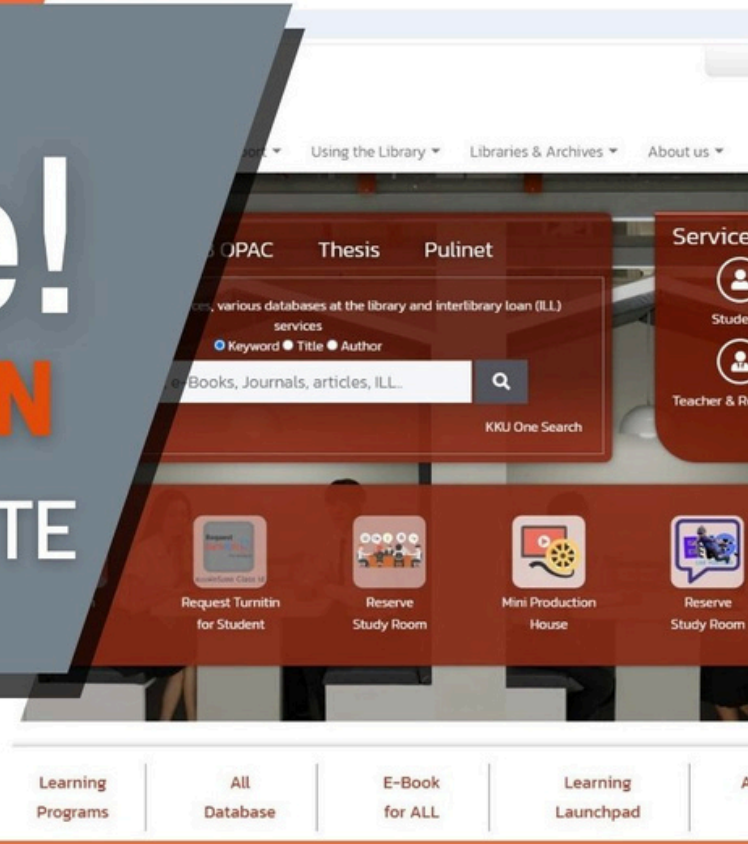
e!
N
TE

ort ▾ Using the Library ▾ Libraries & Archives ▾ About us ▾

OPAC Thesis Pulinet

es, various databases at the library and interlibrary loan (ILL) services

Keyword Title Author

e-Books, Journals, articles, ILL..

KKU One Search

Service

Stude

Teacher & R

Request Turnitin for Student

Reserve Study Room

Mini Production House

Reserve Study Room

Learning Programs

All Database

E-Book for ALL

Learning Launchpad

A